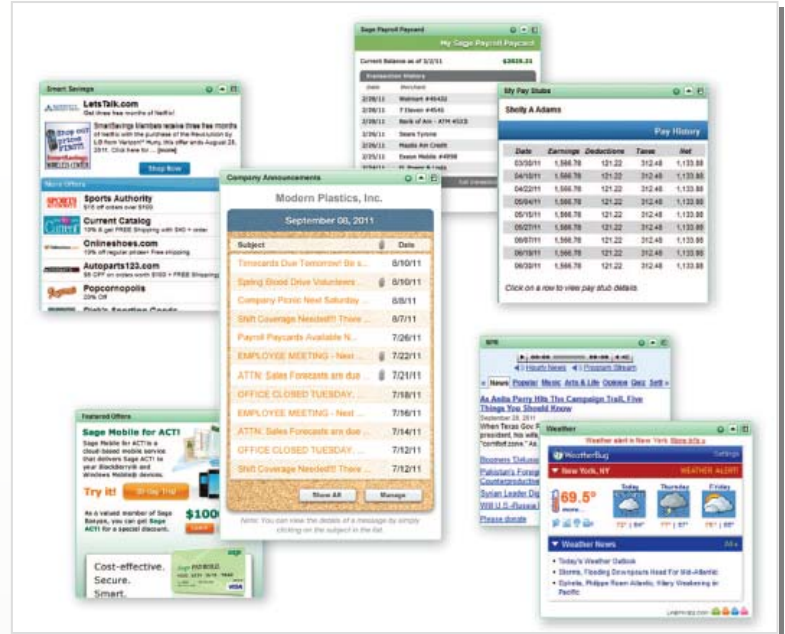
Sage Payroll Paycard

My Sage Payroll Paycard

Current Balance as of 3/2/11 $3929.31

Transaction History

| Date | Merchant |
|---|---|
| 2/28/11 | Walmart #4543 |
| 2/28/11 | 7 Eleven #4543 |
| 2/28/11 | Bank of Am - ATM 4523 |
| 2/26/11 | Sears Tyrone |
| 2/26/11 | Mazda Am Credit |
| 2/25/11 | Exxon Mobile #4898 |
| 2/24/11 | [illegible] |

Smart Savings

LetsTalk.com

Get three free months of Netflix!

SmartSavings Members receive three free months of Netflix with purchase of the Revolution by LG from Verizon™ Hurry, this offer ends August 29, 2011. Click here for ... [more]

Shop Now

More Offers

Sports Authority

$15 off orders over $100

Current Catalog

10% off & get FREE Shipping with $40 + order

Onlineshoes.com

10% off regular priced, free shipping

Autoparts123.com

$5 OFF on orders worth $100 + FREE Shipping

Popcornopolis

20% Off

My Pay Stubs

Shelly A Adams

Pay History

| Date | Earnings | Deductions | Taxes | Net |
|---|---|---|---|---|
| 03/30/11 | 1,566.78 | 121.22 | 312.48 | 1,133.88 |
| 04/10/11 | 1,566.78 | 121.22 | 312.48 | 1,133.88 |
| 04/22/11 | 1,566.78 | 121.22 | 312.48 | 1,133.88 |
| 05/03/11 | 1,566.78 | 121.22 | 312.48 | 1,133.88 |
| 05/15/11 | 1,566.78 | 121.22 | 312.48 | 1,133.88 |
| 05/27/11 | 1,566.78 | 121.22 | 312.48 | 1,133.88 |
| 06/07/11 | 1,566.78 | 121.22 | 312.48 | 1,133.88 |
| 06/19/11 | 1,566.78 | 121.22 | 312.48 | 1,133.88 |
| 06/30/11 | 1,566.78 | 121.22 | 312.48 | 1,133.88 |

Click on a row to view pay stub details.

Company Announcements

Modern Plastics, Inc.

September 08, 2011

| Subject | Date |
|---|---|
| Timecards Due Tomorrow! Be s... | 8/10/11 |
| Spring Blood Drive Volunteers ... | 8/10/11 |
| Company Picnic Next Saturday ... | 8/8/11 |
| Shift Coverage Needed!! There ... | 8/7/11 |
| Payroll Paycards Available N... | 7/26/11 |
| EMPLOYEE MEETING - Next ... | 7/22/11 |
| ATTN: Sales Forecasts are due ... | 7/21/11 |
| OFFICE CLOSED TUESDAY... | 7/18/11 |
| EMPLOYEE MEETING - Next ... | 7/16/11 |
| ATTN: Sales Forecasts are due ... | 7/14/11 |
| OFFICE CLOSED TUESDAY... | 7/12/11 |
| Shift Coverage Needed!! There ... | 7/12/11 |

Show All Manage

Note: You can view the details of a message by simply clicking on the subject in the list.

NPR

Hourly News Program Stream

News Popular Music Arts & Life Opinion Quiz Sets

As Anita Perry Hits The Campaign Trail, Five Things You Should Know

When Texas Gov. R... president, his wife... "comfort zone." Mu...

Boomers Defuse...

Pakistan's Foreign... Counterproductive

Syrian Leader Dig...

Will U.S.-Russia...

Please donate

Featured Offers

Sage Mobile for ACT!

Sage Mobile for ACT! is a cloud-based mobile service that delivers Sage ACT! to your BlackBerry® and Windows Mobile® devices.

Try it! 30-Day Trial

As a valued member of Sage Rewards, you can get Sage ACT! for a special discount.

$100

Learn

Cost-effective. Secure. Smart.

sage PAYROLL

VISA

Weather

Weather alert in New York More Info »

WeatherBug Settings

New York, NY WEATHER ALERT!

69.5°

Today Thursday Friday

72° | 64° 77° | 67° 75° | 65°

Weather News All »

Today's Weather Outlook

Storms, Flooding Downpours Head For Mid-Atlantic

Ophelia, Philippe Roam Atlantic, Hilary Weakening in Pacific